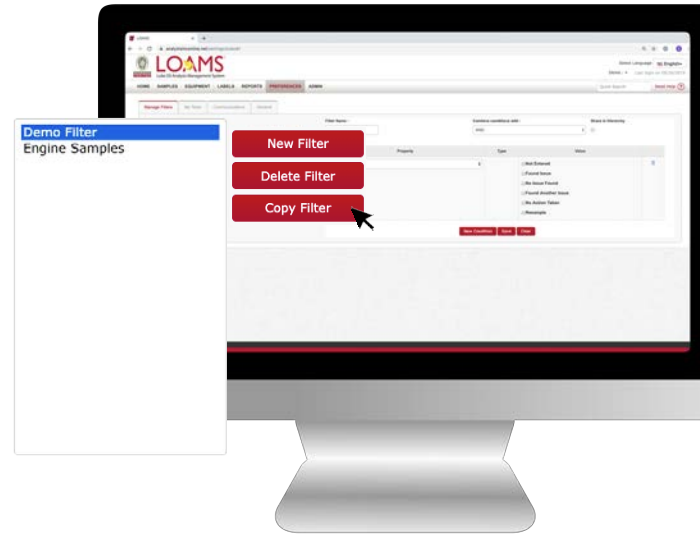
LOAMS
Lube Oil Analysis Management System

Select Language: English
Demo | Last login on 08/28/2019

HOME SAMPLES EQUIPMENT LABELS REPORTS PREFERENCES ADMIN

Quick Search
Need Help

Manage Filters | My Tests | Communications | General

Filter Name:
Combine conditions with:
AND
Share in Hierarchy

Property | Type | Value

Not Entered
Found Issue
No Issue Found
Found Another Issue
No Action Taken
Resample

New Condition | Save | Clear

Demo Filter
Engine Samples

New Filter
Delete Filter
Copy Filter